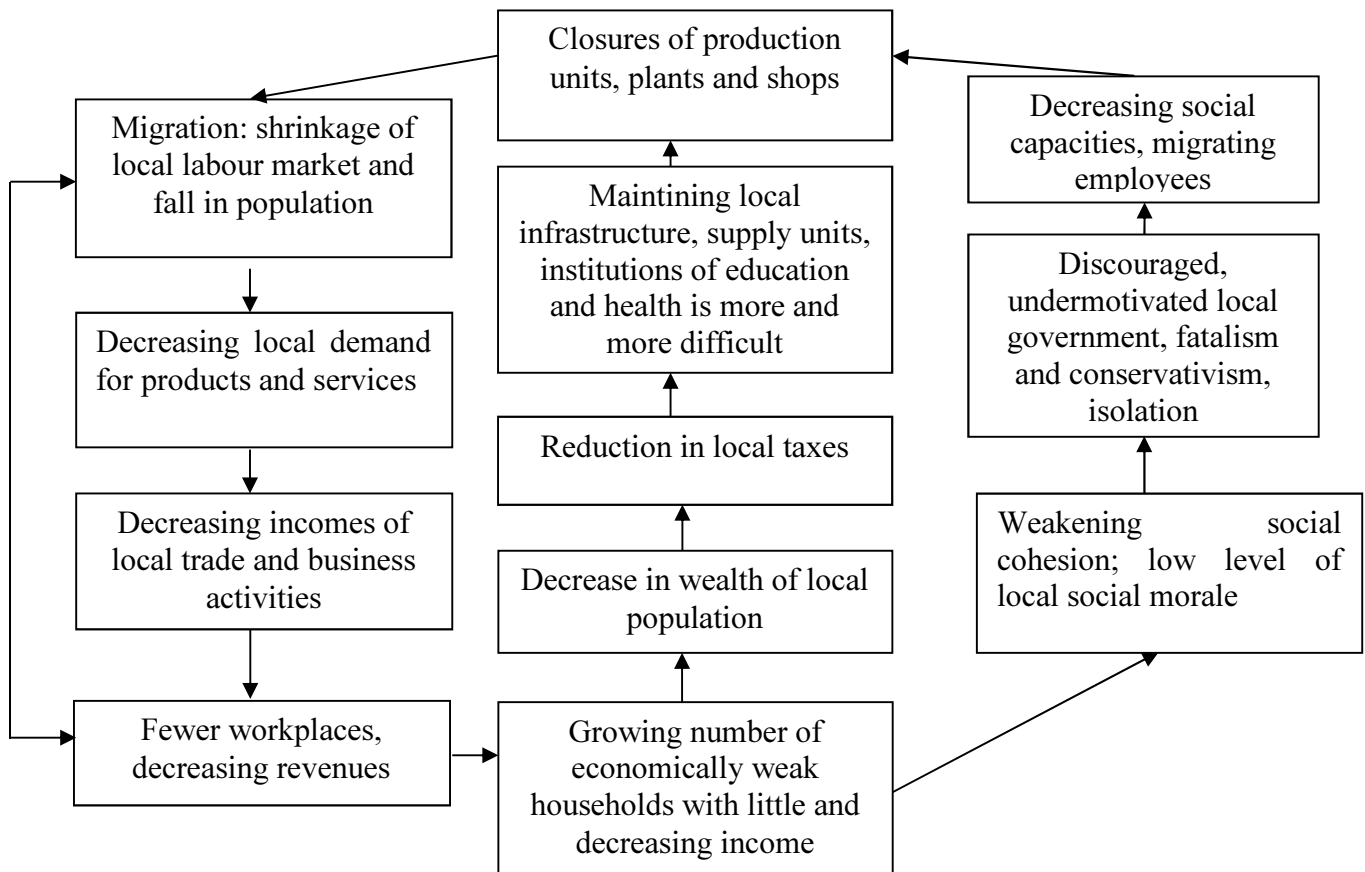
Closures of production units, plants and shops

Migration: shrinkage of local labour market and fall in population

Decreasing local demand for products and services

Decreasing incomes of local trade and business activities

Fewer workplaces, decreasing revenues

Maintining local infrastructure, supply units, institutions of education and health is more and more difficult

Reduction in local taxes

Decrease in wealth of local population

Growing number of economically weak households with little and decreasing income

Decreasing social capacities, migrating employees

Discouraged, undermotivated local government, fatalism and conservativism, isolation

Weakening social cohesion; low level of local social morale